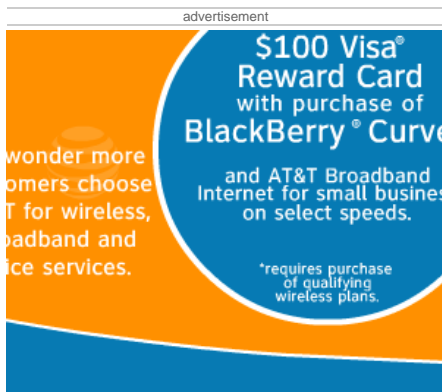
advertisement

wonder more omers choose T for wireless, oadband and ice services.

$100 Visa® Reward Card with purchase of BlackBerry® Curve

and AT&T Broadband Internet for small busines on select speeds.

*requires purchase of qualifying wireless plans.